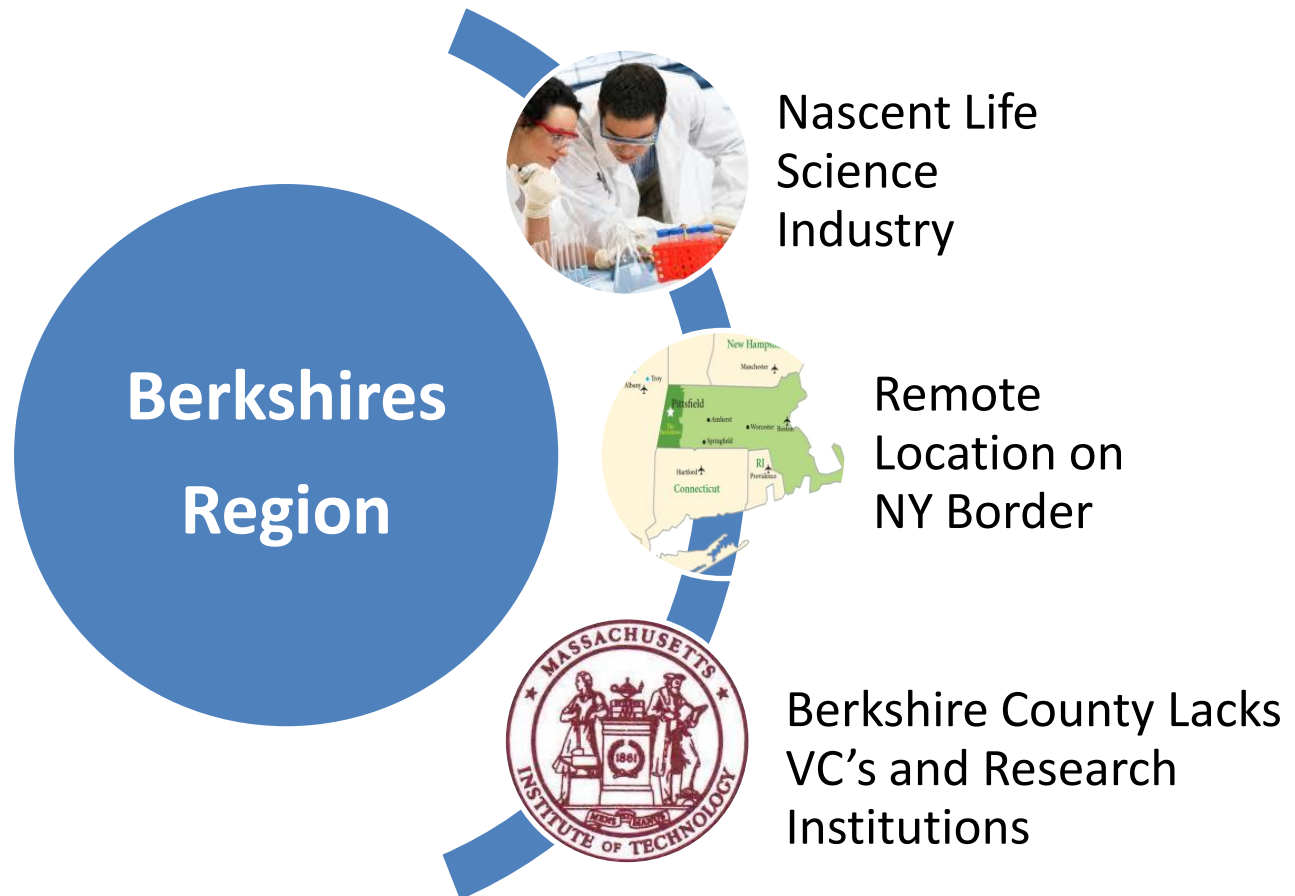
Berkshires Region

Nascent Life Science Industry

New Hampshire
Manchester
Albany
Troy
Pittsfield
The Berkshires
Amherst
Worcester
Boston
Springfield
Hartford
Connecticut
RI
Providence

Remote Location on NY Border

MASSACHUSETTS INSTITUTE OF TECHNOLOGY
1861
MENS ET MANUS

Berkshire County Lacks VC's and Research Institutions